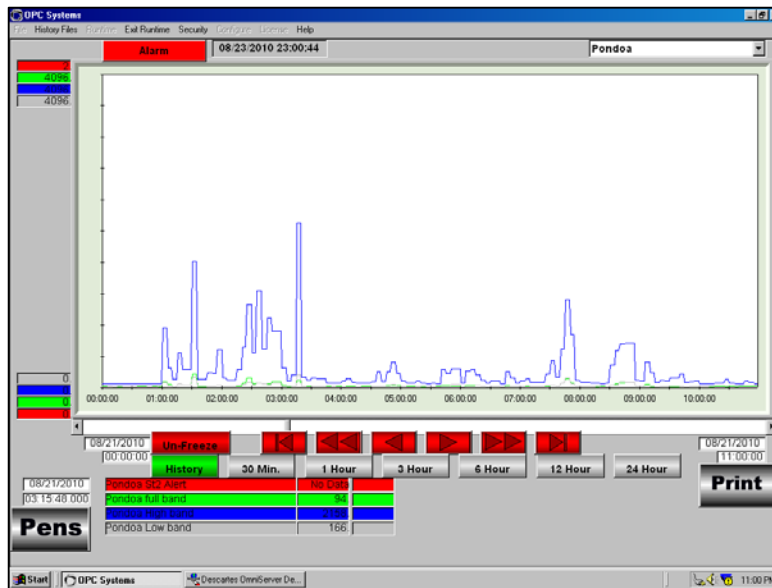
OPC Systems
File History Files Runtime Exit Runtime Security Configure License Help
Alarm
08/23/2010 23:00:44
Pondoa
2
4096.
4096.
4096.
0
0
0
0
00:00:00
01:00:00
02:00:00
03:00:00
04:00:00
05:00:00
06:00:00
07:00:00
08:00:00
09:00:00
10:00:00
08/21/2010
00:00:00
Un-Freeze
History
30 Min.
1 Hour
3 Hour
6 Hour
12 Hour
24 Hour
08/21/2010
11:00:00
Print
08/21/2010
03:15:48.000
Pens

| Pondoa St2 Alert | No Data |
|---|---|
| Pondoa full band | 94. |
| Pondoa High band | 2185 |
| Pondoa Low band | 166. |

Start
OPC Systems
Descartes OmniServer De...
11:00 PM